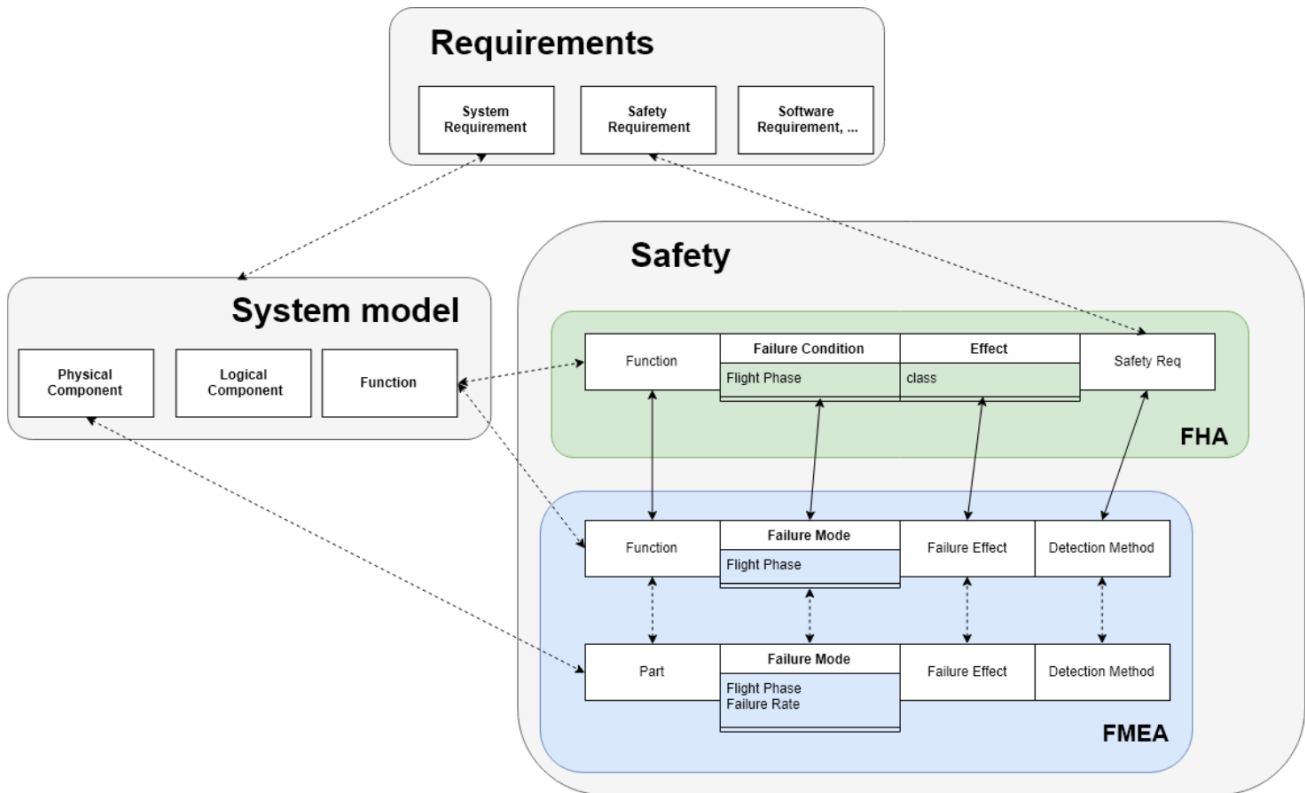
Requirements

System Requirement

Safety Requirement

Software Requirement, ...

Safety

System model

Physical Component

Logical Component

Function

Function

Failure Condition
Flight Phase

Effect
class

Safety Req

FHA

Function

Failure Mode
Flight Phase

Failure Effect

Detection Method

Part

Failure Mode
Flight Phase
Failure Rate

Failure Effect

Detection Method

FMEA